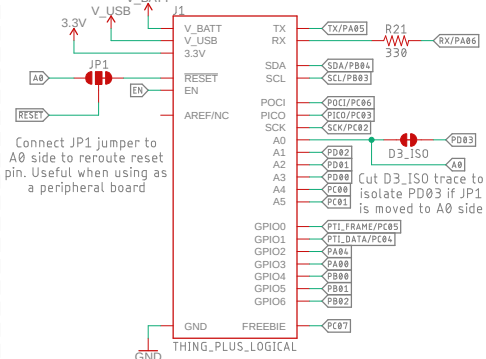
V_USB
3.3V
J1
V_BATT
V_USB
3.3V
TX
RX
TX/PA05
R21
330
RX/PA06
A0
JP1
$\overline{RESET}$
EN
EN
RESET
SDA
SCL
SDA/PB04
SCL/PB03
AREF/NC
POCI
PICO
SCK
POCI/PC06
PICO/PC03
SCK/PC02
Connect JP1 jumper to A0 side to reroute reset pin. Useful when using as a peripheral board
A0
A1
A2
A3
A4
A5
PD03
D3_ISO
A0
PD02
PD01
PD00
PC00
PC01
Cut D3_ISO trace to isolate PD03 if JP1 is moved to A0 side
GPIO0
GPIO1
GPIO2
GPIO3
GPIO4
GPIO5
GPIO6
PTI_FRAME/PC05
PTI_DATA/PC04
PA04
PA00
PB00
PB01
PB02
GND
FREEBIE
PC07
THING_PLUS_LOGICAL
GND